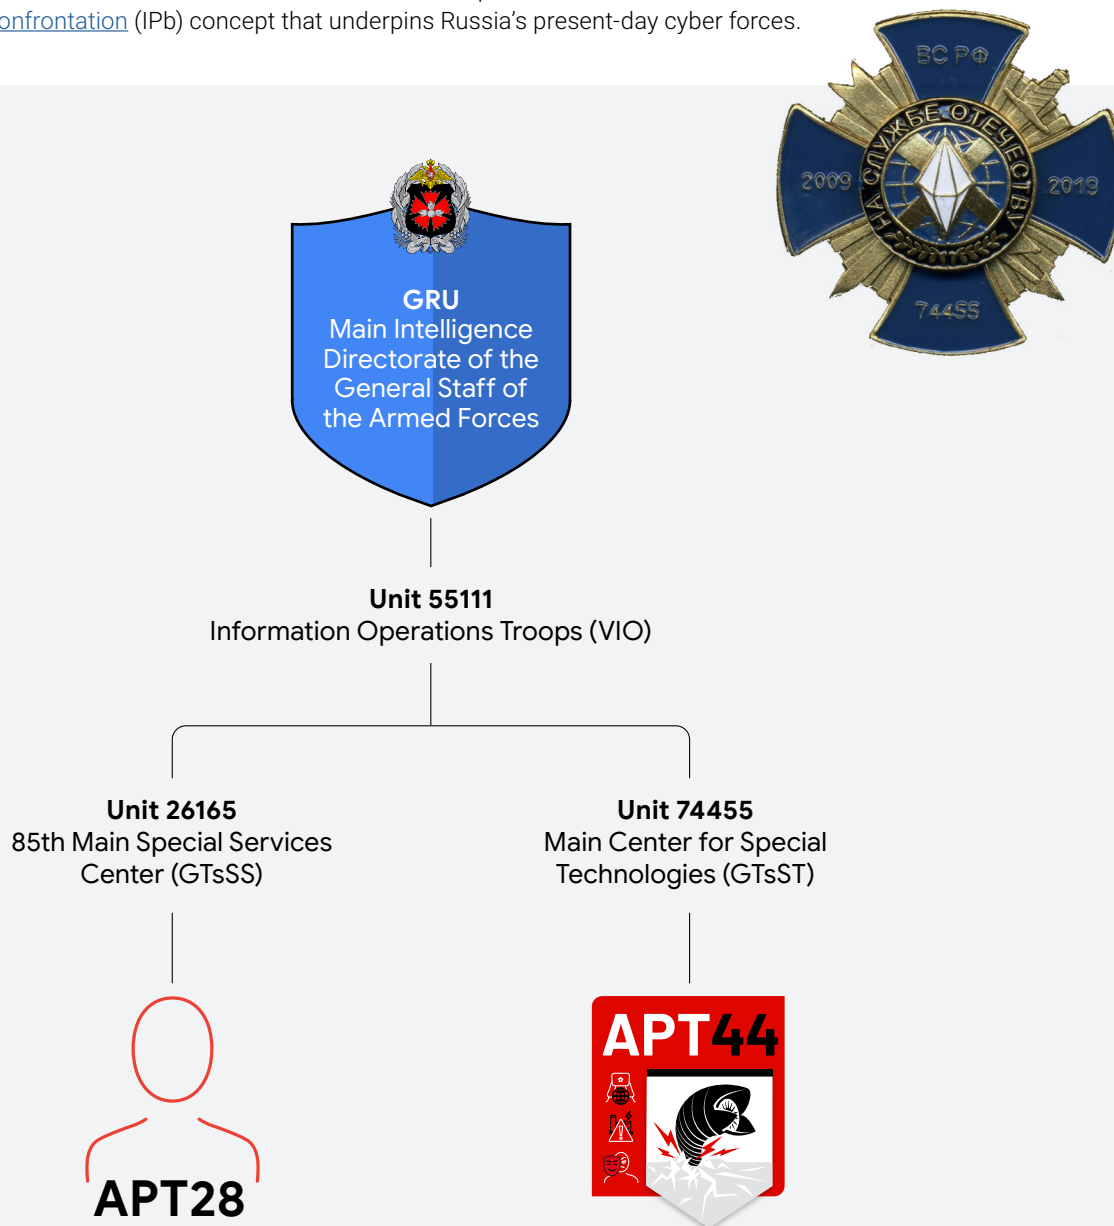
onfrontation (IPb) concept that underpins Russia's present-day cyber forces.

ВС РФ
НА СЛУЖБЕ ОТЕЧЕСТВУ
2009
2019
74455

GRU
Main Intelligence Directorate of the General Staff of the Armed Forces

Unit 55111
Information Operations Troops (VIO)

Unit 26165
85th Main Special Services Center (GTsSS)

Unit 74455
Main Center for Special Technologies (GTsST)

APT28

APT44